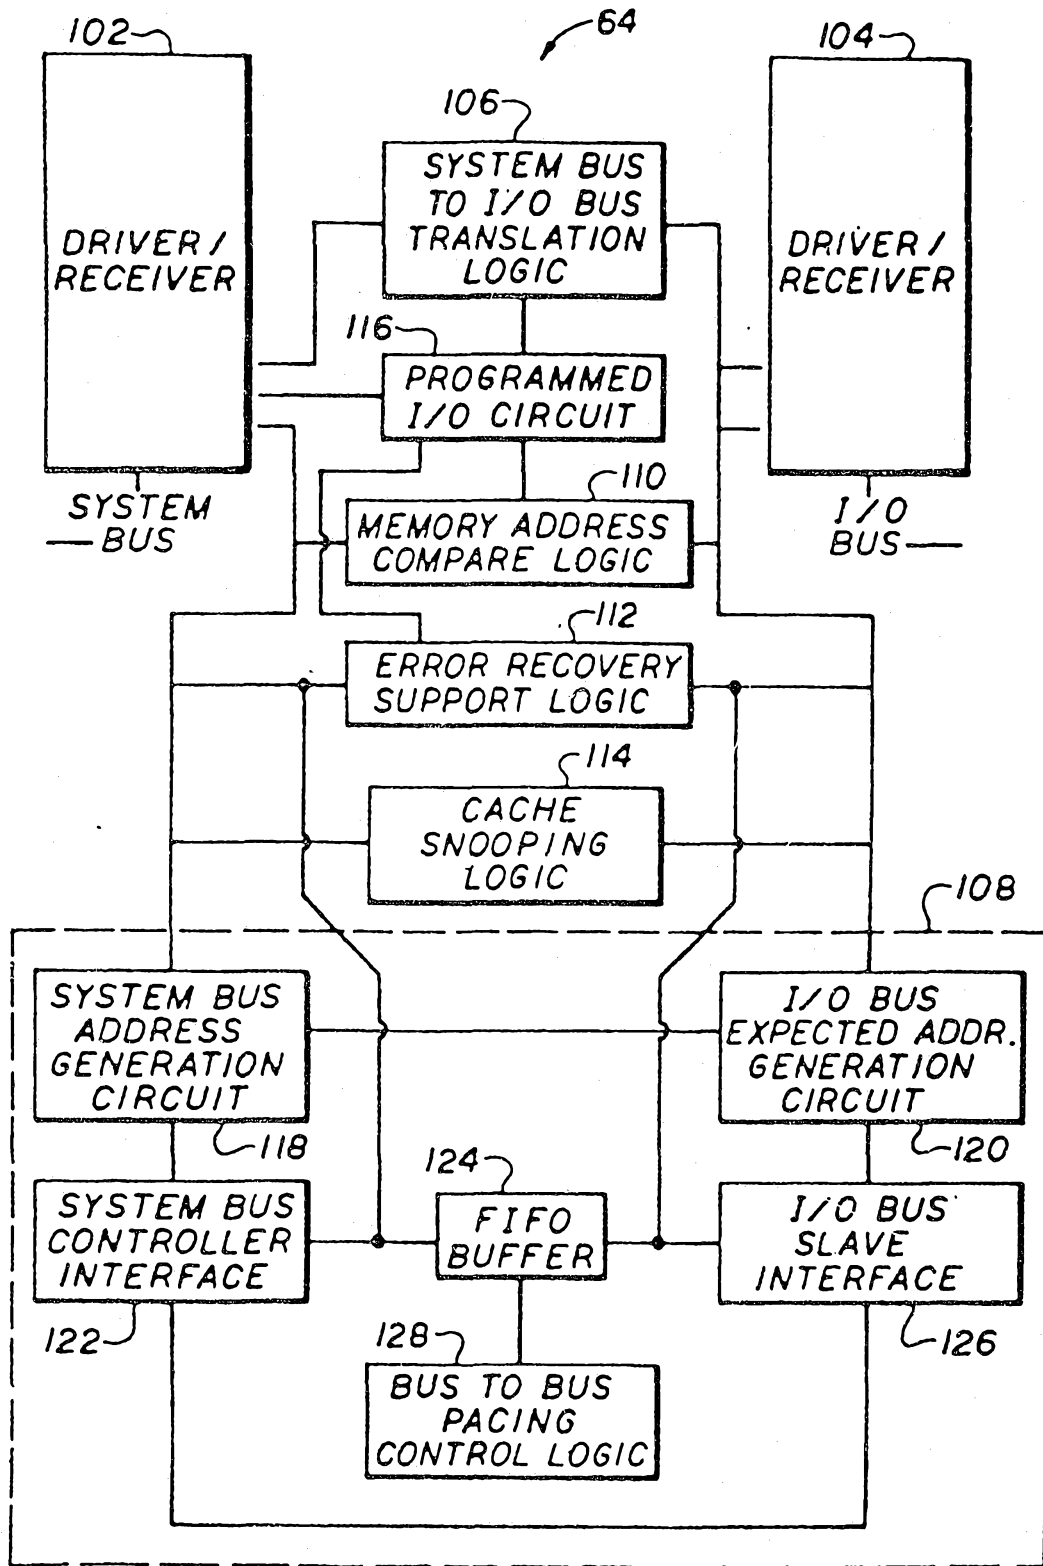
64

102

DRIVER / RECEIVER

SYSTEM BUS

106

SYSTEM BUS TO I/O BUS TRANSLATION LOGIC

104

DRIVER / RECEIVER

I/O BUS

116

PROGRAMMED I/O CIRCUIT

110

MEMORY ADDRESS COMPARE LOGIC

112

ERROR RECOVERY SUPPORT LOGIC

114

CACHE SNOOPING LOGIC

108

SYSTEM BUS ADDRESS GENERATION CIRCUIT

118

I/O BUS EXPECTED ADDR. GENERATION CIRCUIT

120

124

SYSTEM BUS CONTROLLER INTERFACE

FIFO BUFFER

I/O BUS SLAVE INTERFACE

122

126

128

BUS TO BUS PACING CONTROL LOGIC